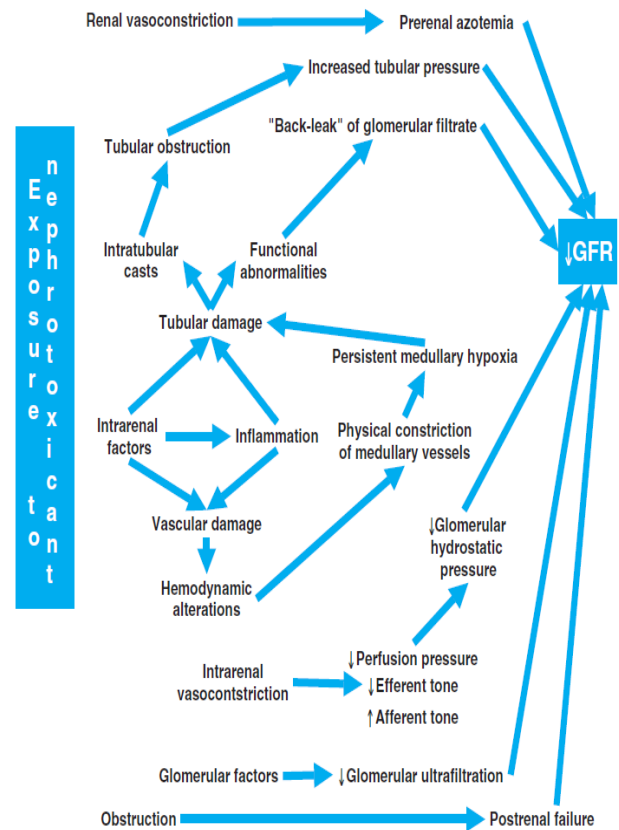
Exposure to nephrotoxicant

Renal vasoconstriction

Prerenal azotemia

Increased tubular pressure

"Back-leak" of glomerular filtrate

Tubular obstruction

↓GFR

Intratubular casts

Functional abnormalities

Tubular damage

Persistent medullary hypoxia

Intrarenal factors

Inflammation

Physical constriction of medullary vessels

Vascular damage

↓Glomerular hydrostatic pressure

Hemodynamic alterations

Intrarenal vasocontstriction

↓Perfusion pressure

↓Efferent tone

↑Afferent tone

Glomerular factors

↓Glomerular ultrafiltration

Obstruction

Postrenal failure